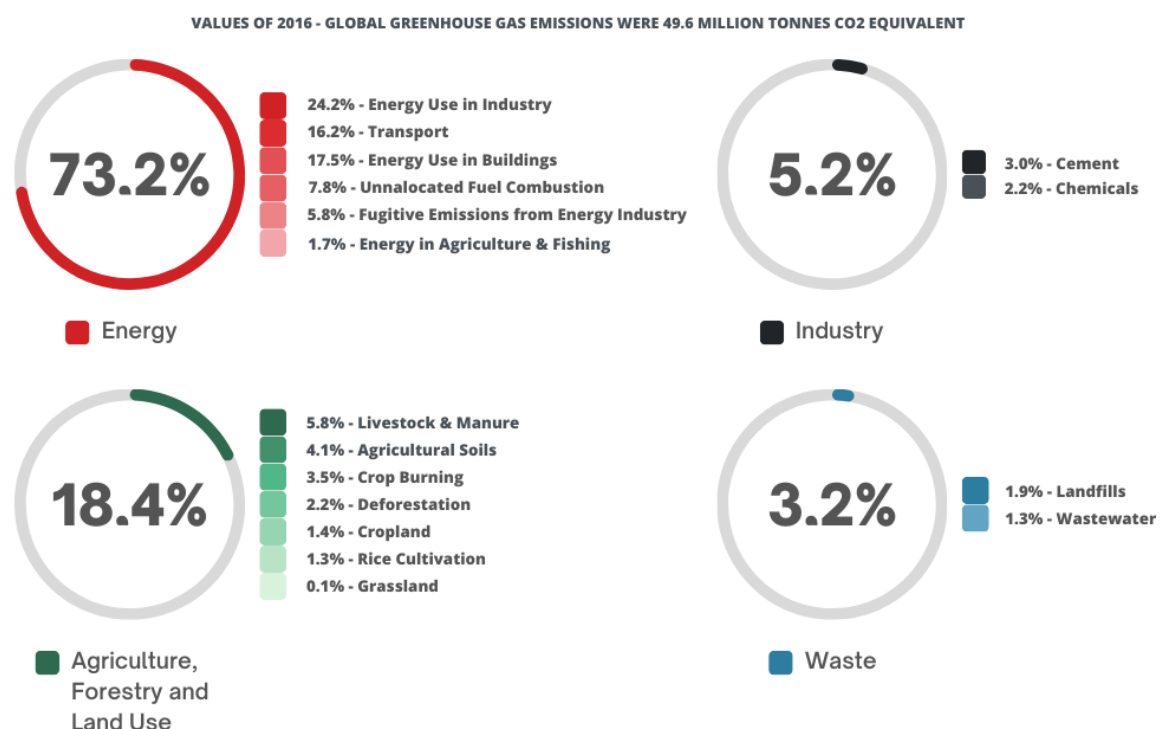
VALUES OF 2016 - GLOBAL GREENHOUSE GAS EMISSIONS WERE 49.6 MILLION TONNES CO2 EQUIVALENT

73.2%

24.2% - Energy Use in Industry
16.2% - Transport
17.5% - Energy Use in Buildings
7.8% - Unnalocated Fuel Combustion
5.8% - Fugitive Emissions from Energy Industry
1.7% - Energy in Agriculture & Fishing

Energy

5.2%

3.0% - Cement
2.2% - Chemicals

Industry

18.4%

5.8% - Livestock & Manure
4.1% - Agricultural Soils
3.5% - Crop Burning
2.2% - Deforestation
1.4% - Cropland
1.3% - Rice Cultivation
0.1% - Grassland

Agriculture, Forestry and Land Use

3.2%

1.9% - Landfills
1.3% - Wastewater

Waste